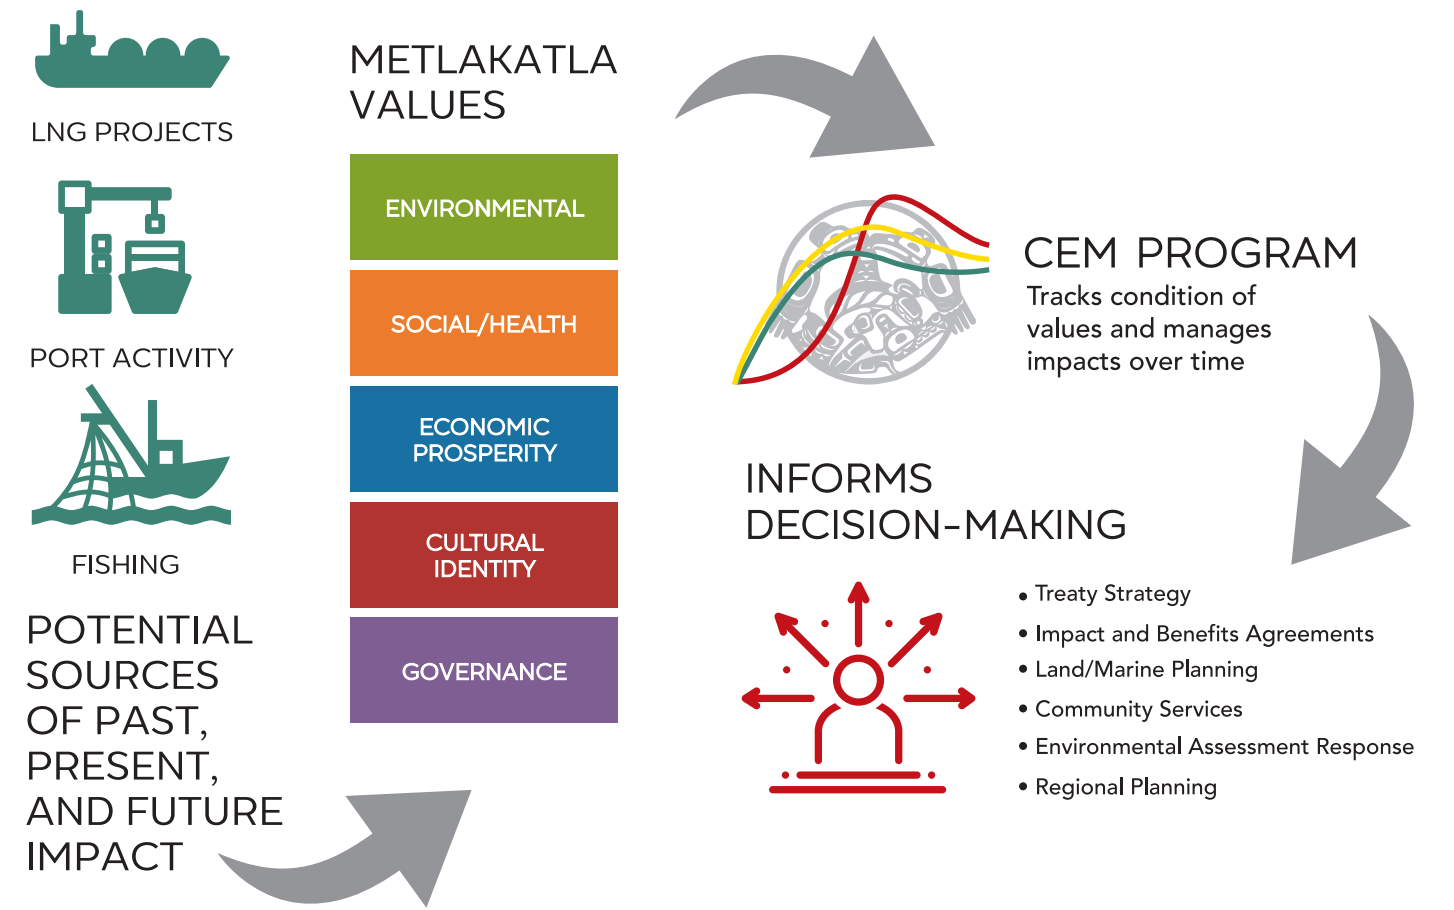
LNG PROJECTS

PORT ACTIVITY

FISHING

POTENTIAL SOURCES OF PAST, PRESENT, AND FUTURE IMPACT

METLAKATLA VALUES

ENVIRONMENTAL

SOCIAL/HEALTH

ECONOMIC PROSPERITY

CULTURAL IDENTITY

GOVERNANCE

CEM PROGRAM

Tracks condition of values and manages impacts over time

INFORMS DECISION-MAKING

• Treaty Strategy
• Impact and Benefits Agreements
• Land/Marine Planning
• Community Services
• Environmental Assessment Response
• Regional Planning